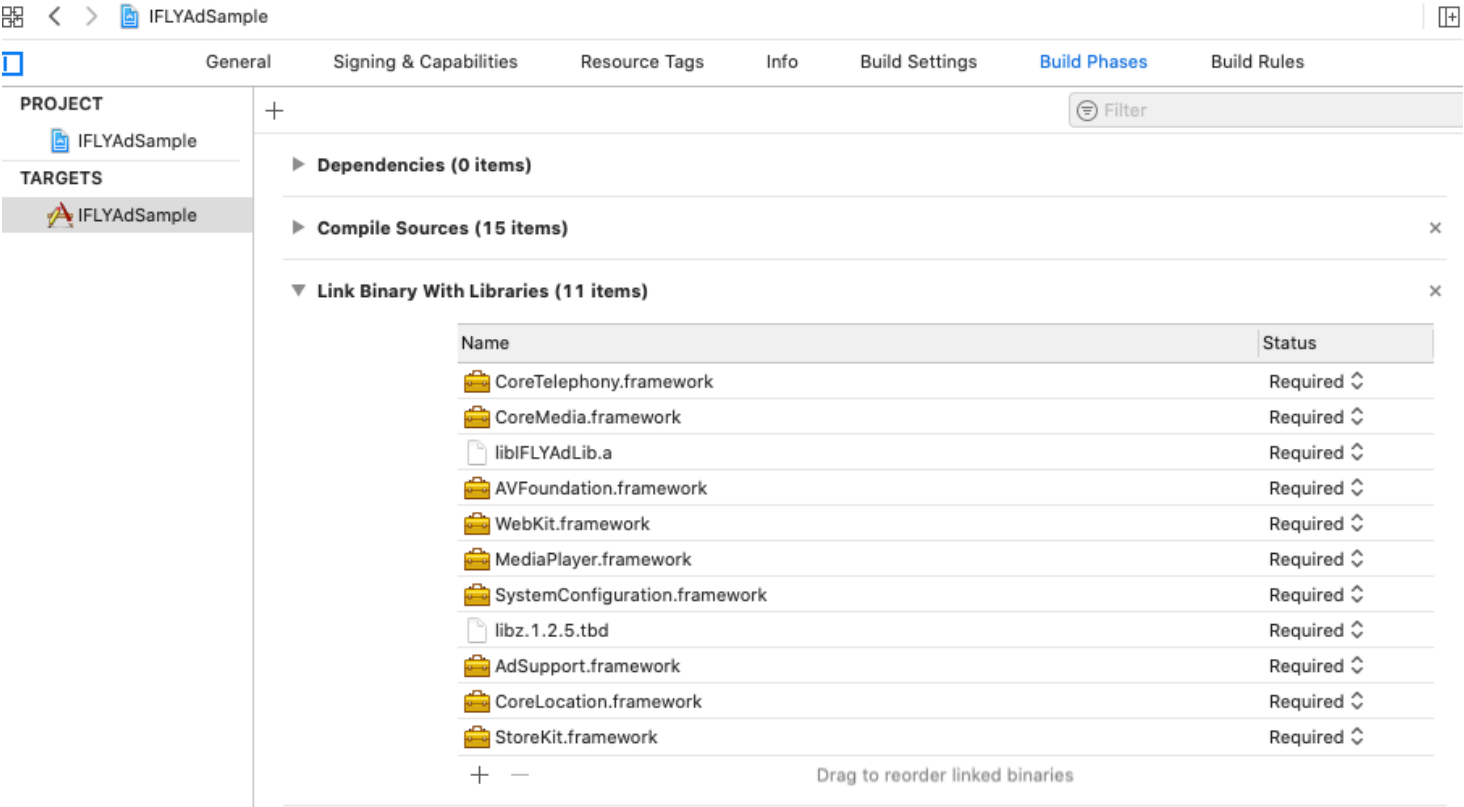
IFLYAdSample

General Signing & Capabilities Resource Tags Info Build Settings Build Phases Build Rules

PROJECT
IFLYAdSample
TARGETS
IFLYAdSample

+
Filter

Dependencies (0 items)

Compile Sources (15 items)

Link Binary With Libraries (11 items)

| Name | Status |
|---|---|
| CoreTelephony.framework | Required |
| CoreMedia.framework | Required |
| libIFLYAdLib.a | Required |
| AVFoundation.framework | Required |
| WebKit.framework | Required |
| MediaPlayer.framework | Required |
| SystemConfiguration.framework | Required |
| libz.1.2.5.tbd | Required |
| AdSupport.framework | Required |
| CoreLocation.framework | Required |
| StoreKit.framework | Required |

+ — Drag to reorder linked binaries